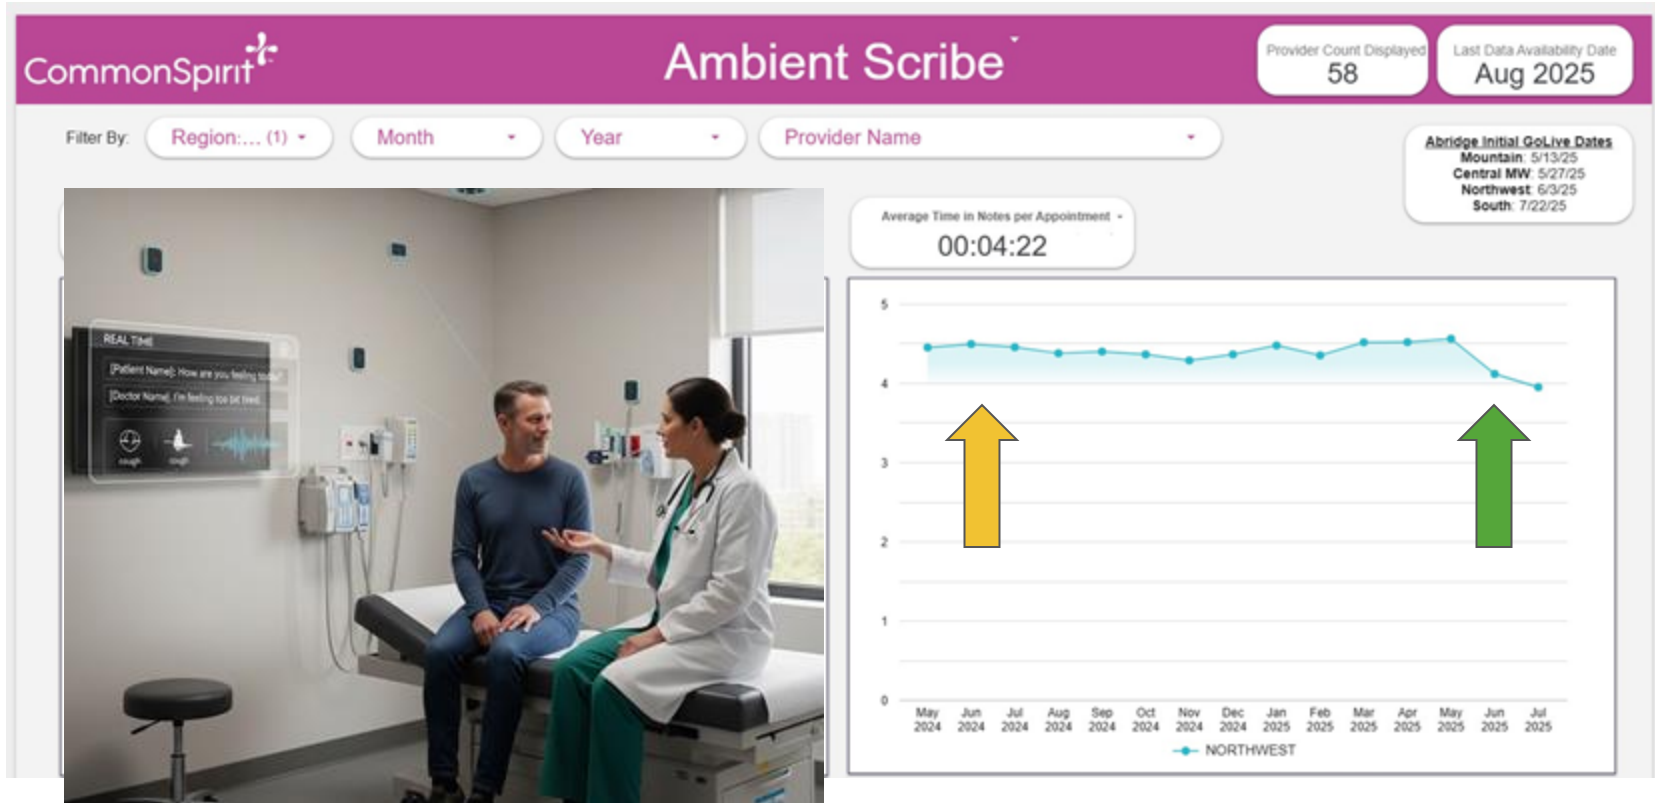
CommonSpirit

Ambient Scribe

Provider Count Displayed
58

Last Data Availability Date
Aug 2025

Filter By: Region:... (1) Month Year Provider Name

Abridge Initial GoLive Dates
Mountain: 5/13/25
Central MW: 5/27/25
Northwest: 6/3/25
South: 7/22/25

Average Time in Notes per Appointment
00:04:22

REAL TIME
[Patient Name]: How are you feeling today?
[Doctor Name]: I'm feeling too bit tired.
cough cough

5
4
3
2
1
0

May 2024 Jun 2024 Jul 2024 Aug 2024 Sep 2024 Oct 2024 Nov 2024 Dec 2024 Jan 2025 Feb 2025 Mar 2025 Apr 2025 May 2025 Jun 2025 Jul 2025

NORTHWEST